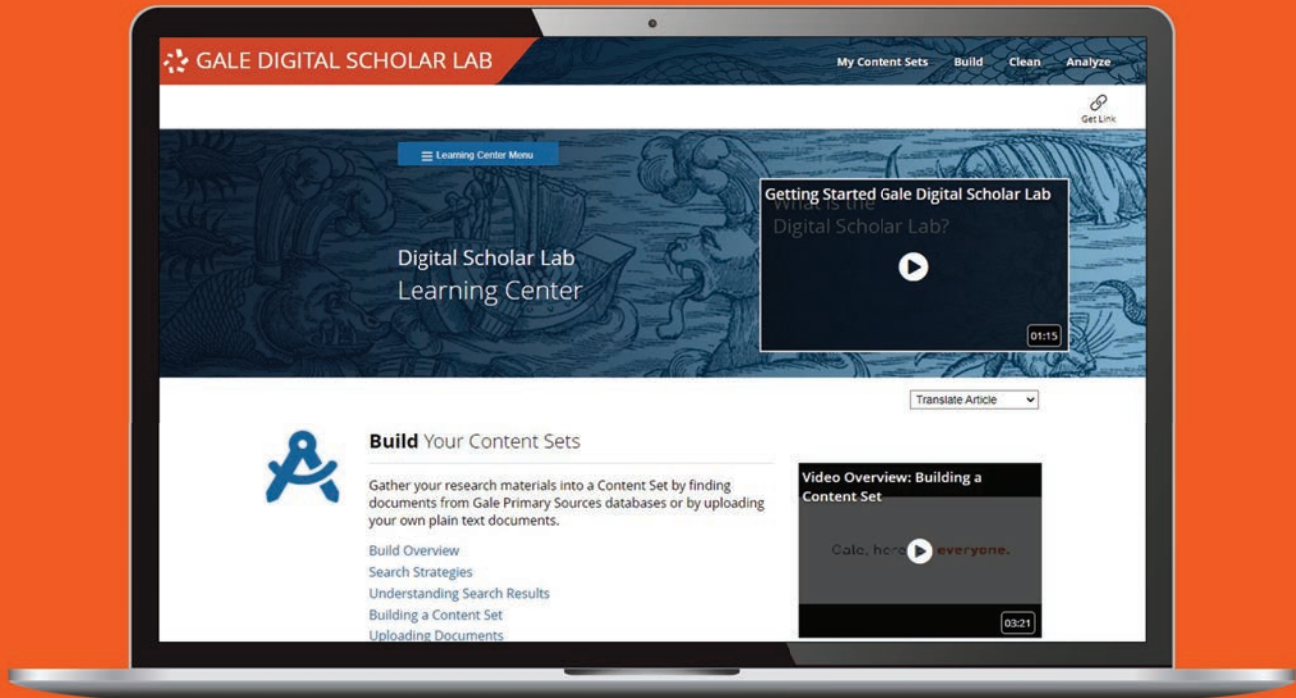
GALE DIGITAL SCHOLAR LAB

My Content Sets Build Clean Analyze

Get Link

Learning Center Menu

Digital Scholar Lab
Learning Center

Getting Started Gale Digital Scholar Lab
What is the Digital Scholar Lab?

01:15

Translate Article

**Build** Your Content Sets

Gather your research materials into a Content Set by finding documents from Gale Primary Sources databases or by uploading your own plain text documents.

Build Overview
Search Strategies
Understanding Search Results
Building a Content Set
Uploading Documents

Video Overview: Building a Content Set

Gale, here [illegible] everyone.

03:21